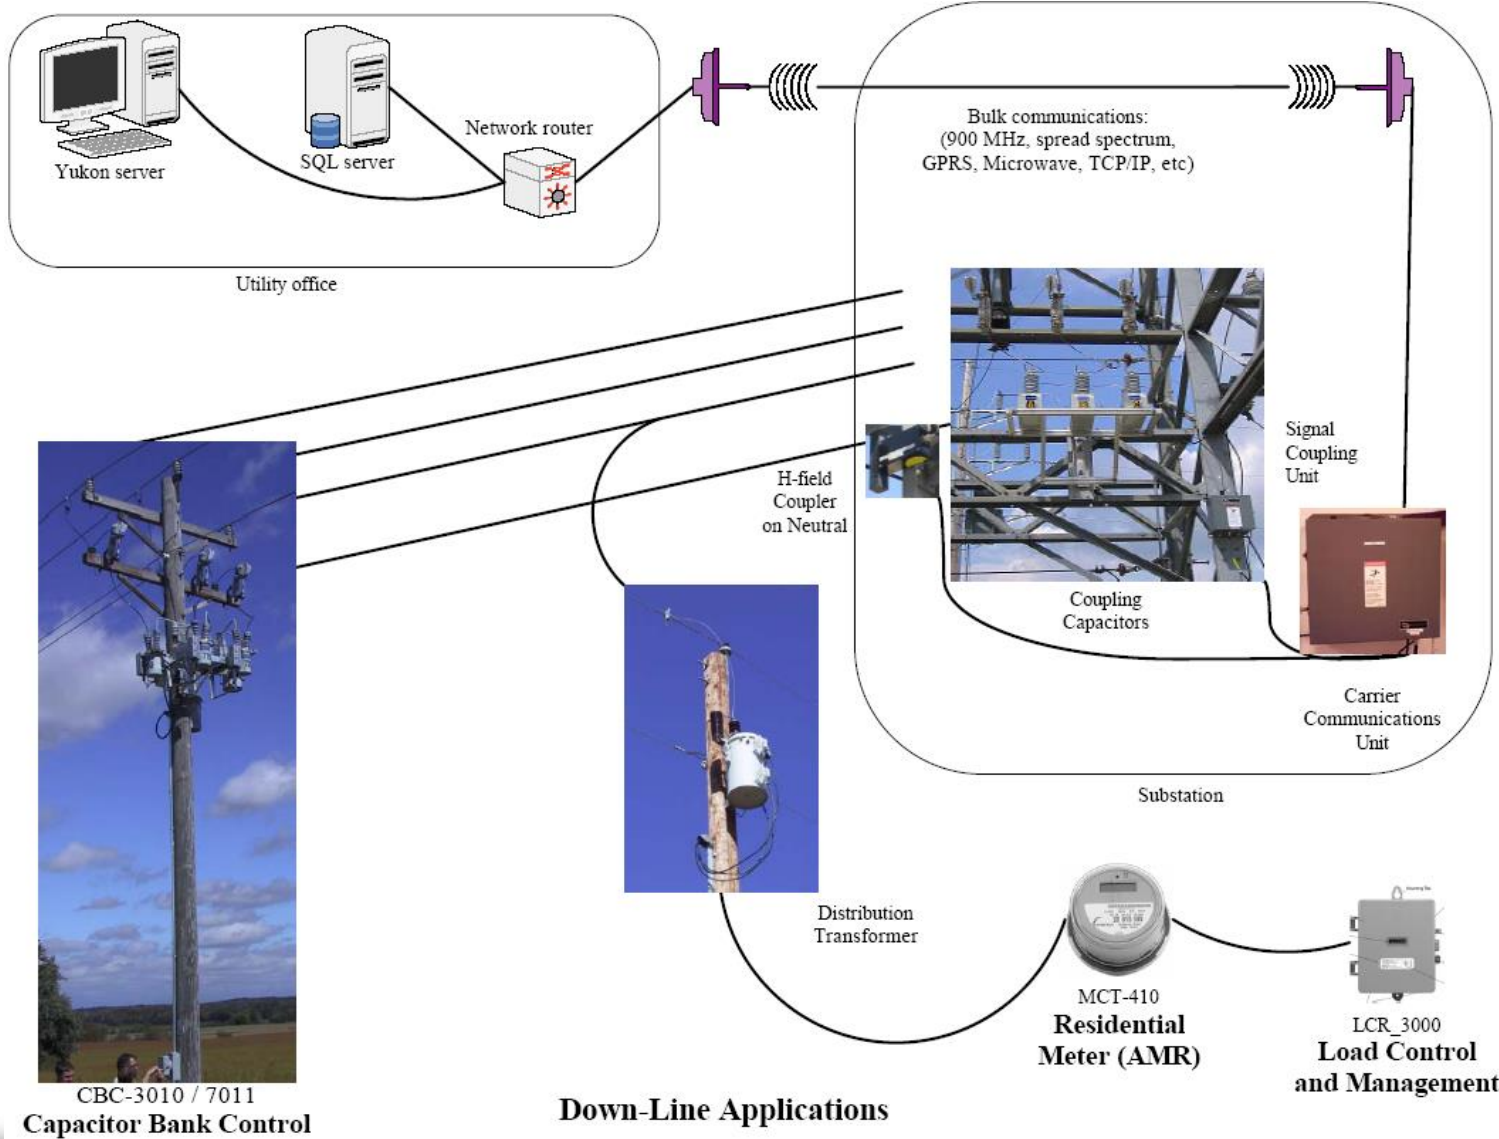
Yukon server

SQL server

Network router

Utility office

Bulk communications:
(900 MHz, spread spectrum,
GPRS, Microwave, TCP/IP, etc)

Signal
Coupling
Unit

H-field
Coupler
on Neutral

Coupling
Capacitors

Carrier
Communications
Unit

Substation

Distribution
Transformer

MCT-410
Residential
Meter (AMR)

LCR_3000
Load Control
and Management

CBC-3010 / 7011
Capacitor Bank Control

Down-Line Applications